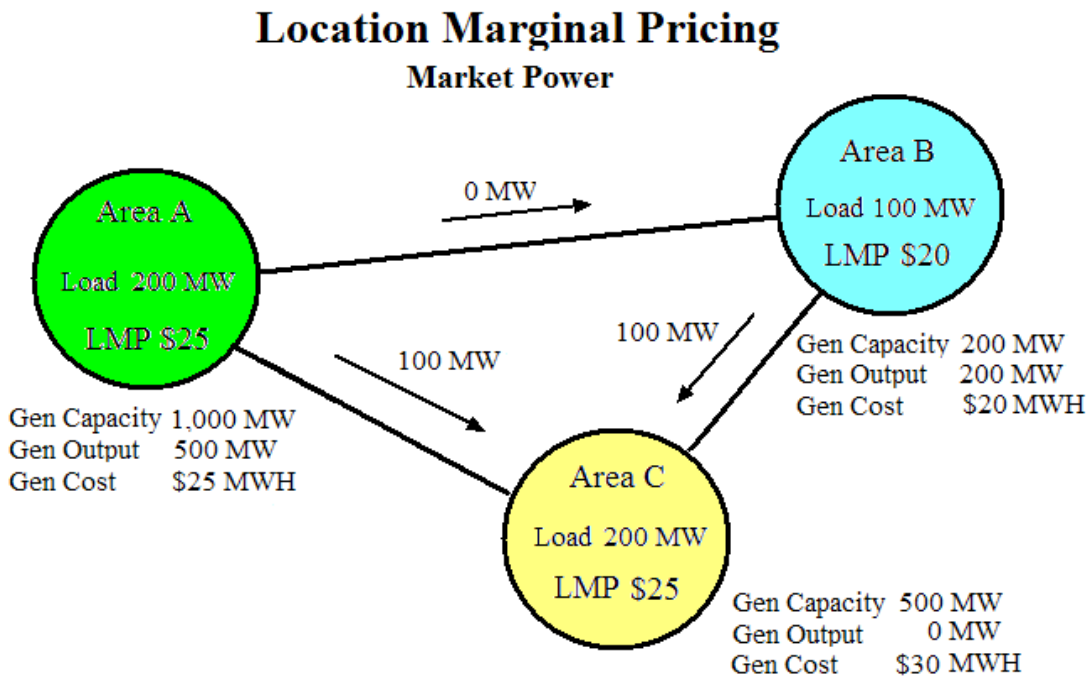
Location Marginal Pricing
Market Power

0 MW

Area A
Load 200 MW
LMP $25

Gen Capacity 1,000 MW
Gen Output 500 MW
Gen Cost $25 MWH

Area B
Load 100 MW
LMP $20

100 MW

Gen Capacity 200 MW
Gen Output 200 MW
Gen Cost $20 MWH

100 MW

Area C
Load 200 MW
LMP $25

Gen Capacity 500 MW
Gen Output 0 MW
Gen Cost $30 MWH